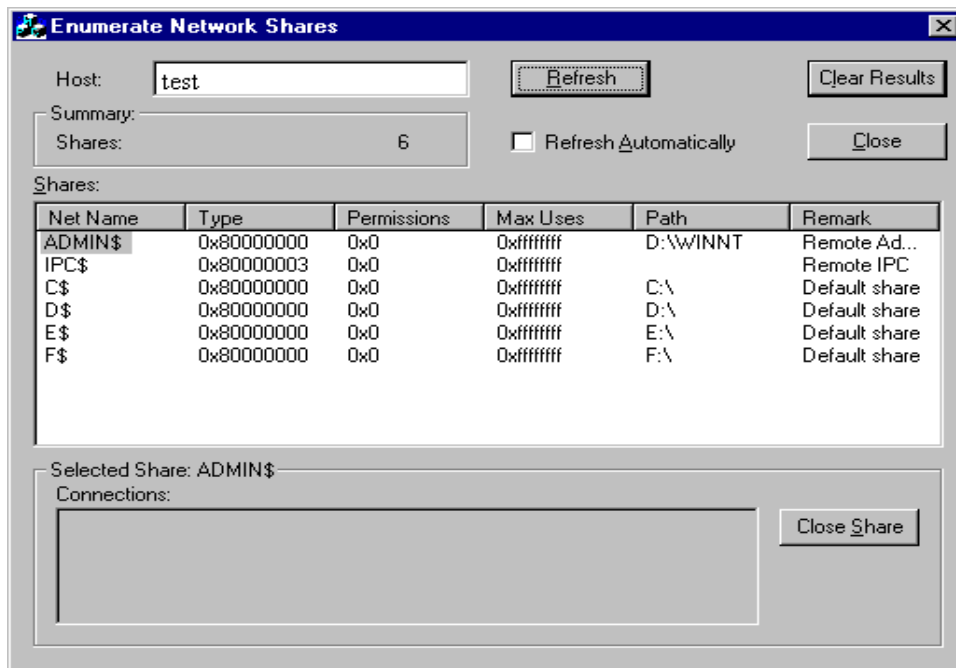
Enumerate Network Shares

Host: test

Refresh

Clear Results

Summary:
Shares: 6

Refresh Automatically

Close

Shares:

| Net Name | Type | Permissions | Max Uses | Path | Remark |
|---|---|---|---|---|---|
| ADMIN$ | 0x80000000 | 0x0 | 0xffffffff | D:\WINNT | Remote Ad... |
| IPC$ | 0x80000003 | 0x0 | 0xffffffff | | Remote IPC |
| C$ | 0x80000000 | 0x0 | 0xffffffff | C:\ | Default share |
| D$ | 0x80000000 | 0x0 | 0xffffffff | D:\ | Default share |
| E$ | 0x80000000 | 0x0 | 0xffffffff | E:\ | Default share |
| F$ | 0x80000000 | 0x0 | 0xffffffff | F:\ | Default share |

Selected Share: ADMIN$
Connections:

Close Share